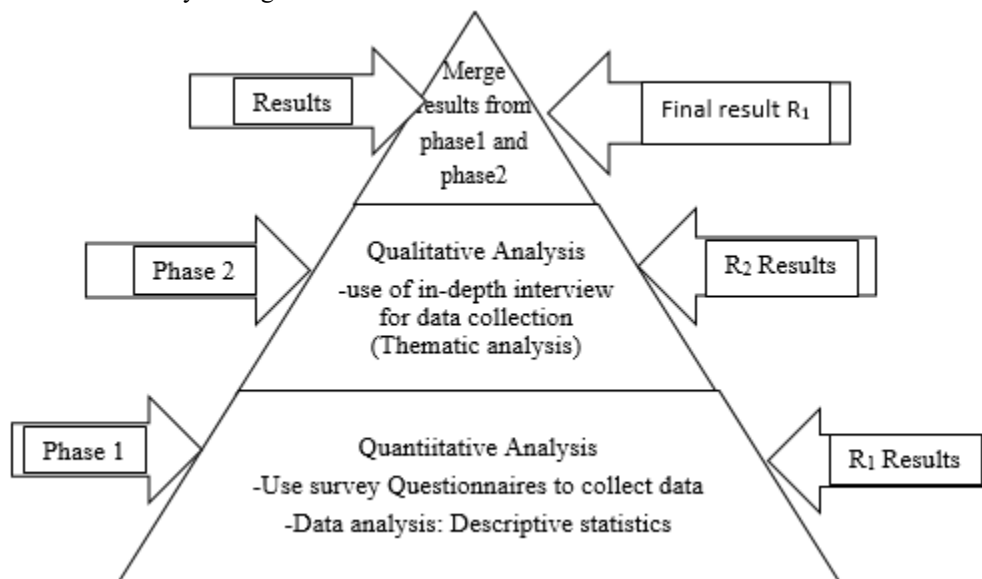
Results

Merge results from phase1 and phase2

Final result $R_1$

Phase 2

Qualitative Analysis
-use of in-depth interview for data collection
(Thematic analysis)

$R_2$ Results

Phase 1

Quantiitative Analysis
-Use survey Questionnaires to collect data
-Data analysis: Descriptive statistics

$R_1$ Results